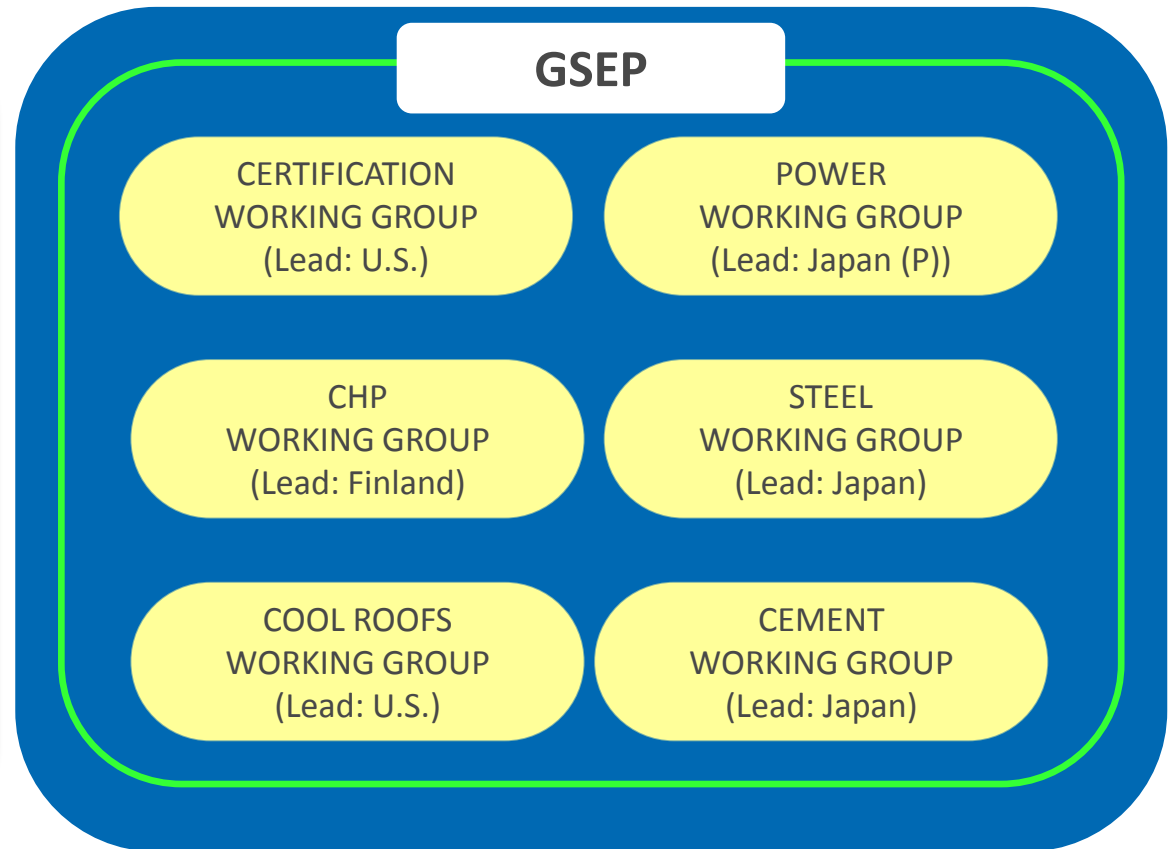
GSEP

CERTIFICATION WORKING GROUP (Lead: U.S.)

POWER WORKING GROUP (Lead: Japan (P))

CHP WORKING GROUP (Lead: Finland)

STEEL WORKING GROUP (Lead: Japan)

COOL ROOFS WORKING GROUP (Lead: U.S.)

CEMENT WORKING GROUP (Lead: Japan)